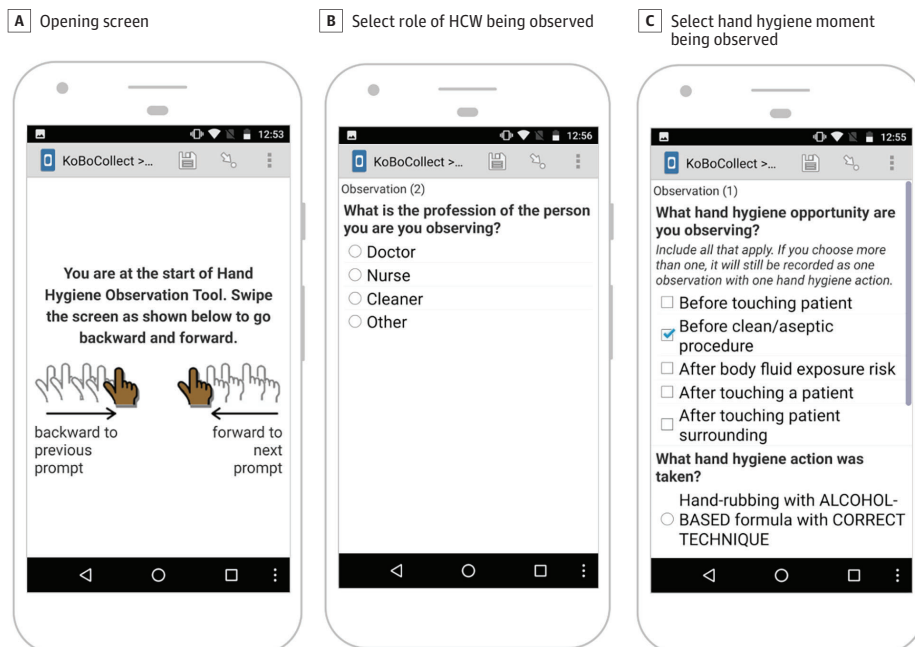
A Opening screen

12:53

KoBoCollect >...

You are at the start of Hand Hygiene Observation Tool. Swipe the screen as shown below to go backward and forward.

backward to previous prompt

forward to next prompt

B Select role of HCW being observed

12:56

KoBoCollect >...

Observation (2)

What is the profession of the person you are you observing?

○ Doctor
○ Nurse
○ Cleaner
○ Other

C Select hand hygiene moment being observed

12:55

KoBoCollect >...

Observation (1)

What hand hygiene opportunity are you observing?

Include all that apply. If you choose more than one, it will still be recorded as one observation with one hand hygiene action.

☐ Before touching patient
☑ Before clean/aseptic procedure
☐ After body fluid exposure risk
☐ After touching a patient
☐ After touching patient surrounding

What hand hygiene action was taken?

○ Hand-rubbing with ALCOHOL-BASED formula with CORRECT TECHNIQUE